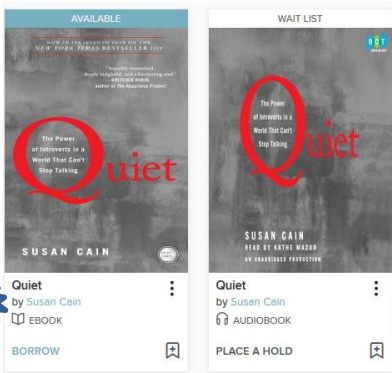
AVAILABLE

NOW IN ITS SEVENTH YEAR ON THE
NEW YORK TIMES BESTSELLER LIST

"Superbly researched, deeply insightful, and a fascinating read."
—GRETCHEN RUBIN, author of The Happiness Project

The Power of Introverts in a World That Can't Stop Talking

Quiet

SUSAN CAIN

Quiet
by Susan Cain
EBOOK

BORROW

WAIT LIST

BOT

The Power of Introverts in a World That Can't Stop Talking

Quiet

SUSAN CAIN
READ BY KATHE MAZUR
AN UNABRIDGED PRODUCTION

Quiet
by Susan Cain
AUDIOBOOK

PLACE A HOLD